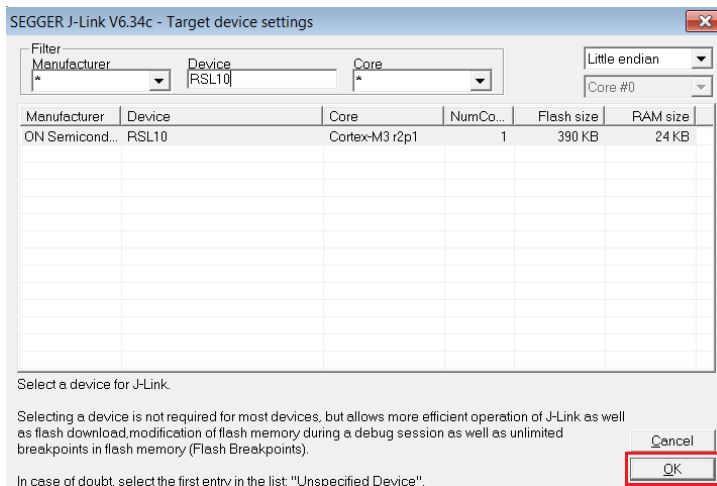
SEGGER J-Link V6.34c - Target device settings

Filter
Manufacturer
*
Device
RSL10
Core
*

Little endian
Core #0

| Manufacturer | Device | Core | NumCo... | Flash size | RAM size |
|---|---|---|---|---|---|
| ON Semicond... | RSL10 | Cortex-M3 r2p1 | 1 | 390 KB | 24 KB |

Select a device for J-Link.

Selecting a device is not required for most devices, but allows more efficient operation of J-Link as well as flash download,modification of flash memory during a debug session as well as unlimited breakpoints in flash memory (Flash Breakpoints).

In case of doubt, select the first entry in the list: "Unspecified Device".

Cancel

OK